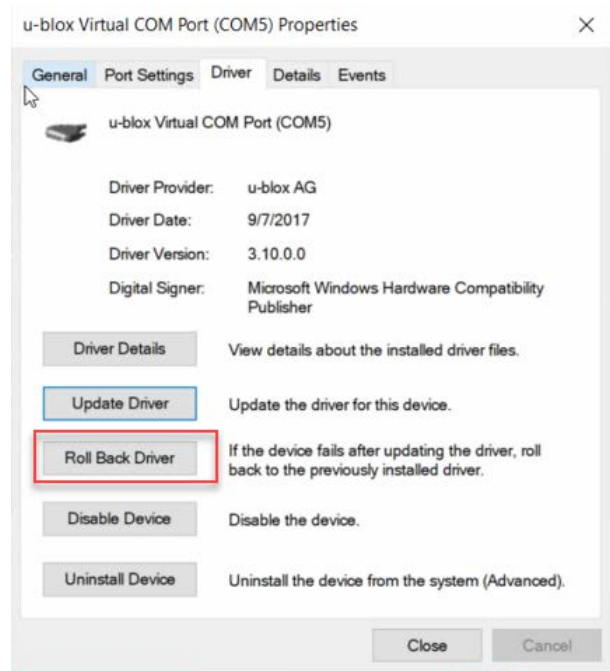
u-blox Virtual COM Port (COM5) Properties

×

General | Port Settings | Driver | Details | Events

u-blox Virtual COM Port (COM5)

| | |
|---|---|
| Driver Provider: | u-blox AG |
| Driver Date: | 9/7/2017 |
| Driver Version: | 3.10.0.0 |
| Digital Signer: | Microsoft Windows Hardware Compatibility Publisher |

Driver Details — View details about the installed driver files.

Update Driver — Update the driver for this device.

Roll Back Driver — If the device fails after updating the driver, roll back to the previously installed driver.

Disable Device — Disable the device.

Uninstall Device — Uninstall the device from the system (Advanced).

Close | Cancel